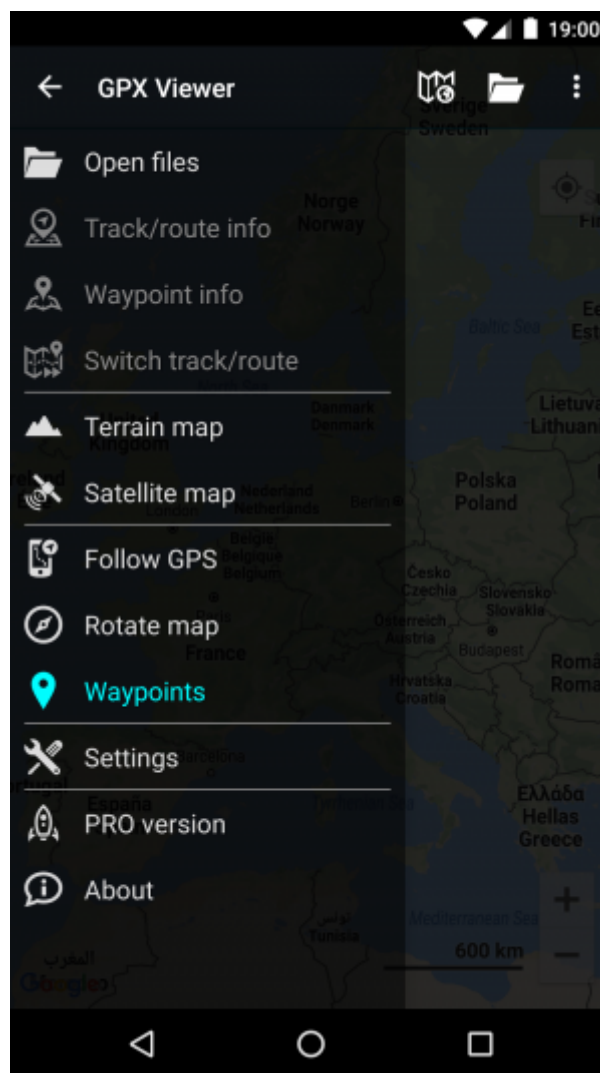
19:00

GPX Viewer

Open files
Track/route info
Waypoint info
Switch track/route
Terrain map
Satellite map
Follow GPS
Rotate map
Waypoints
Settings
PRO version
About

Sverige
Sweden
Norge
Norway
Baltic Sea
Danmark
Denmark
United
Kingdom
Nederland
Netherlands
London
Berlin
België
Belgique
Belgium
Paris
France
Polska
Poland
Lietuva
Lithuania
Česko
Czechia
Slovensko
Slovakia
Österreich
Austria
Budapest
Hrvatska
Croatia
Barcelona
España
Ελλάδα
Hellas
Greece
تونس
Tunisia
المغرب
Mediterranean Sea
600 km
Google
+
−